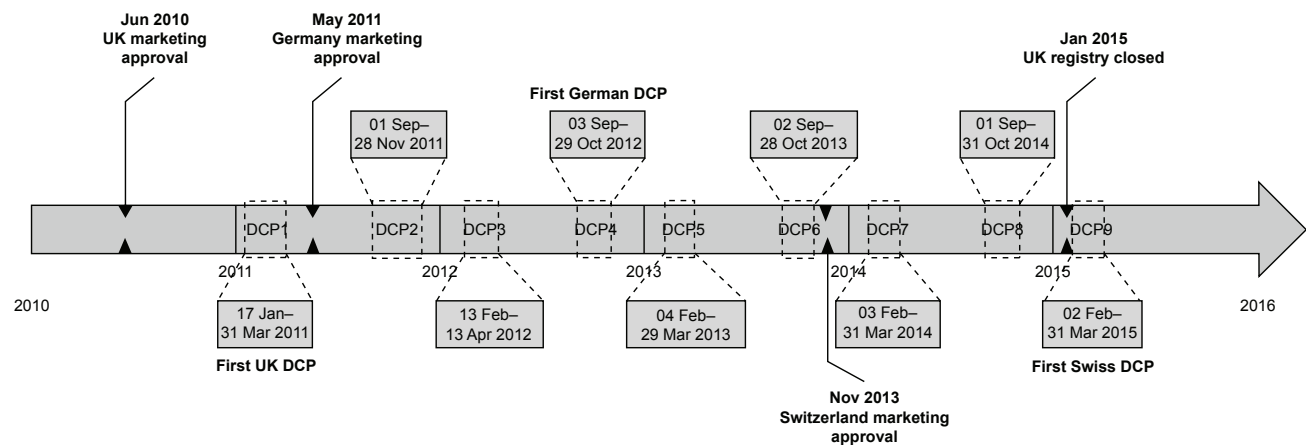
Jun 2010
UK marketing approval

May 2011
Germany marketing approval

First German DCP

Jan 2015
UK registry closed

01 Sep–
28 Nov 2011

03 Sep–
29 Oct 2012

02 Sep–
28 Oct 2013

01 Sep–
31 Oct 2014

DCP1 DCP2 DCP3 DCP4 DCP5 DCP6 DCP7 DCP8 DCP9

2011 2012 2013 2014 2015

2010

2016

17 Jan–
31 Mar 2011

First UK DCP

13 Feb–
13 Apr 2012

04 Feb–
29 Mar 2013

03 Feb–
31 Mar 2014

02 Feb–
31 Mar 2015

First Swiss DCP

Nov 2013
Switzerland marketing approval